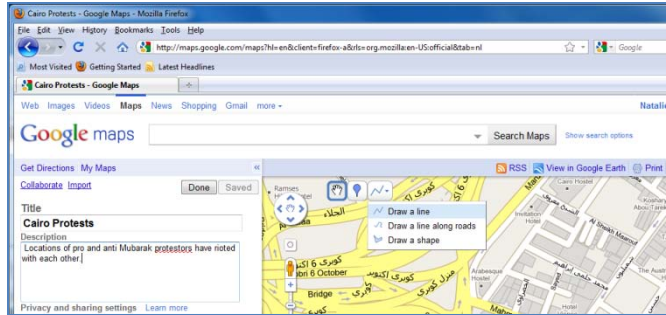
Cairo Protests - Google Maps - Mozilla Firefox

File Edit View History Bookmarks Tools Help

http://maps.google.com/maps?hl=en&client=firefox-a&rls=org.mozilla:en-US:official&tab=nl

Google

Most Visited Getting Started Latest Headlines

Cairo Protests - Google Maps

Web Images Videos Maps News Shopping Gmail more

Natalie

Google maps

Search Maps Show search options

Get Directions My Maps

RSS View in Google Earth Print

Collaborate Import

Done Saved

Title

Cairo Protests

Description

Locations of pro and anti Mubarak protestors have rioted with each other.

Privacy and sharing settings Learn more

Draw a line

Draw a line along roads

Draw a shape

Ramses

كوبري ٦ اكتوبر

Kobri 6 October

الجلاء

Bridge

Arabesque

Hostel

Hotel

Al Sheikh Marouf

Inspiration Hostel

Hotel

كوبري اكتوبر

كوبري ٦ اكتوبر

شارع كوبري

كوبري